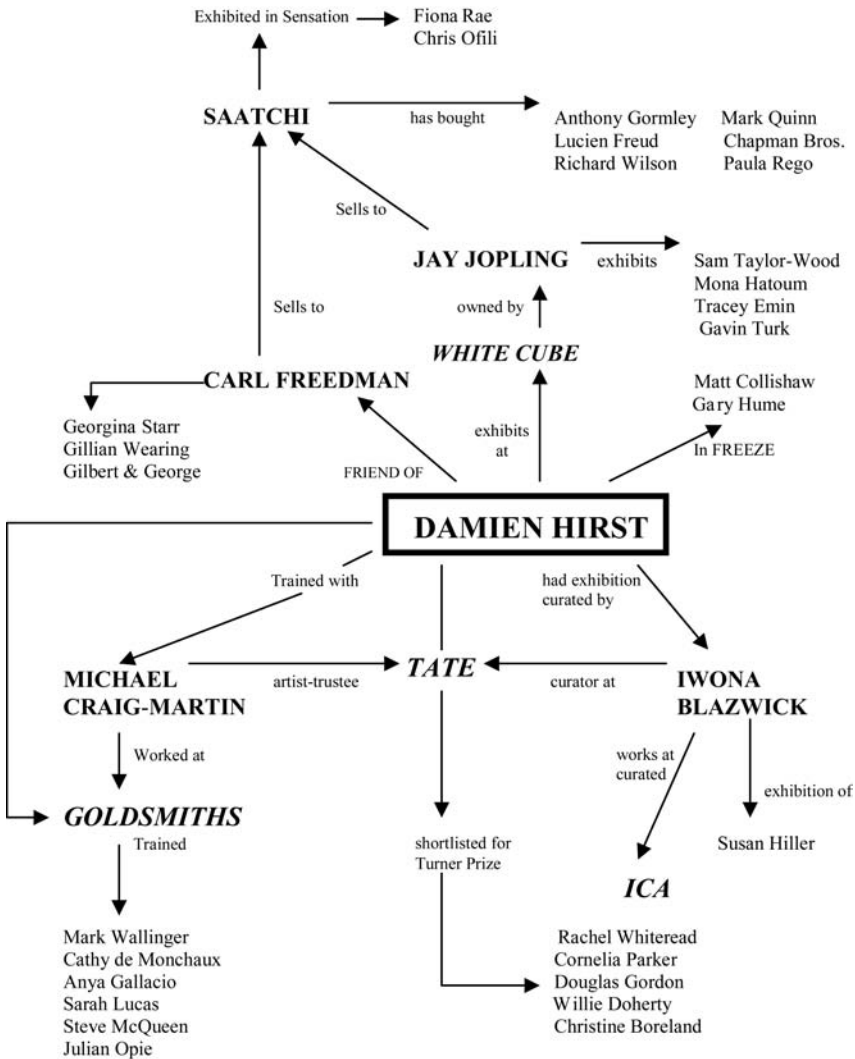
Exhibited in Sensation

Fiona Rae
Chris Ofili

SAATCHI

has bought

Anthony Gormley
Lucien Freud
Richard Wilson

Mark Quinn
Chapman Bros.
Paula Rego

Sells to

JAY JOPLING

exhibits

Sam Taylor-Wood
Mona Hatoum
Tracey Emin
Gavin Turk

Sells to

owned by

WHITE CUBE

CARL FREEDMAN

Matt Collishaw
Gary Hume

Georgina Starr
Gillian Wearing
Gilbert & George

exhibits at

In FREEZE

FRIEND OF

DAMIEN HIRST

Trained with

had exhibition curated by

MICHAEL CRAIG-MARTIN

artist-trustee

TATE

curator at

IWONA BLAZWICK

Worked at

works at curated

exhibition of

GOLDSMITHS

Trained

shortlisted for Turner Prize

Susan Hiller

ICA

Mark Wallinger
Cathy de Monchaux
Anya Gallacio
Sarah Lucas
Steve McQueen
Julian Opie

Rachel Whiteread
Cornelia Parker
Douglas Gordon
Willie Doherty
Christine Boreland